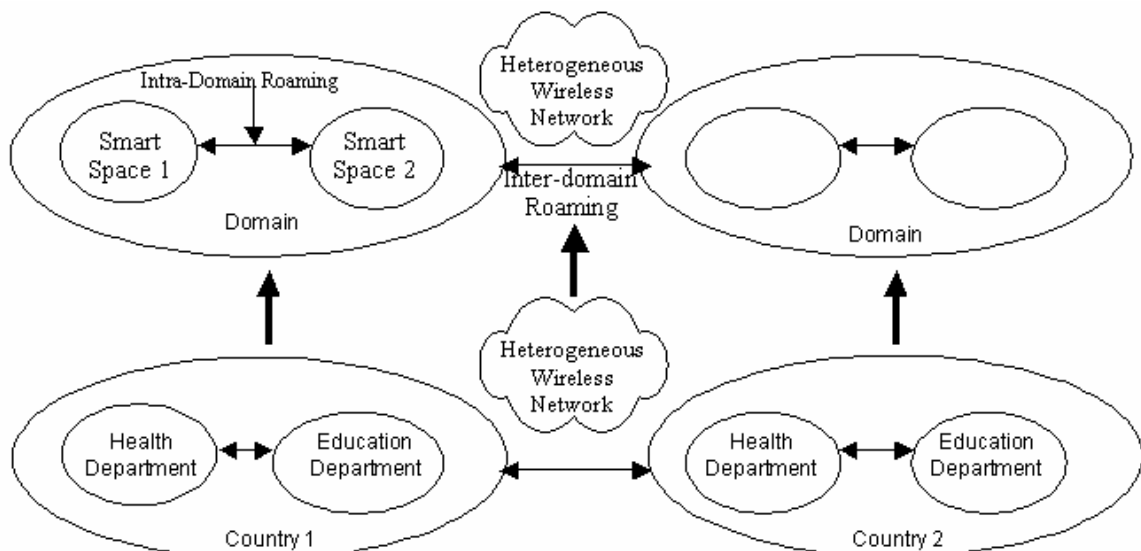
Heterogeneous Wireless Network

Intra-Domain Roaming

Smart Space 1

Smart Space 2

Domain

Inter-domain Roaming

Domain

Heterogeneous Wireless Network

Health Department

Education Department

Country 1

Health Department

Education Department

Country 2